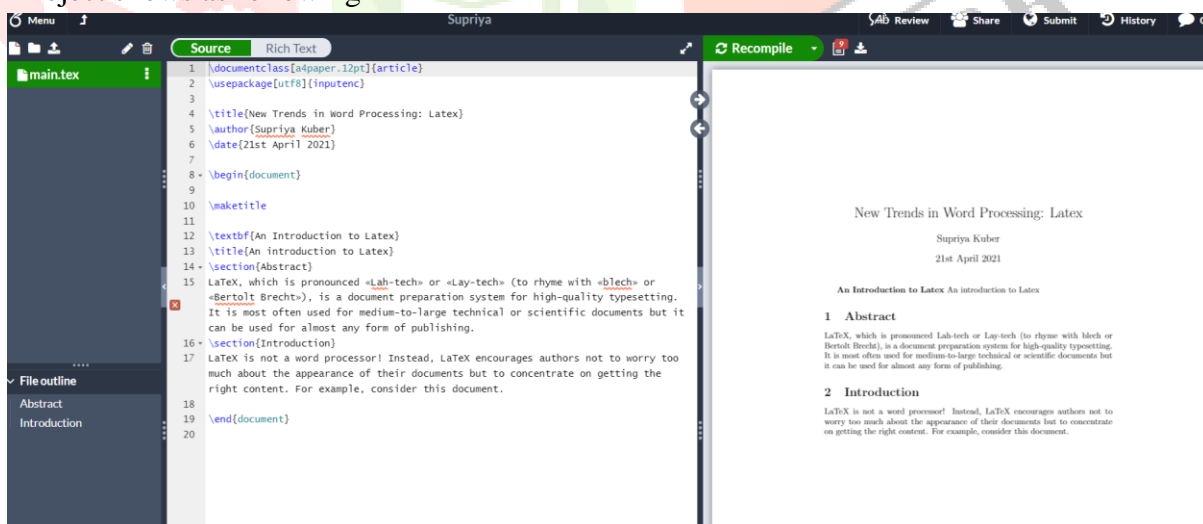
Menu
Supriya
Review Share Submit History
main.tex
Source Rich Text
Recompile

1 \documentclass[a4paper,12pt]{article}
2 \usepackage[utf8]{inputenc}
3
4 \title{New Trends in Word Processing: Latex}
5 \author{Supriya Kuber}
6 \date{21st April 2021}
7
8 \begin{document}
9
10 \maketitle
11
12 \textbf{An Introduction to Latex}
13 \title{An introduction to Latex}
14 \section{Abstract}
15 LaTeX, which is pronounced «Lah-tech» or «Lay-tech» (to rhyme with «blech» or «Bertolt Brecht»), is a document preparation system for high-quality typesetting. It is most often used for medium-to-large technical or scientific documents but it can be used for almost any form of publishing.
16 \section{Introduction}
17 LaTeX is not a word processor! Instead, LaTeX encourages authors not to worry too much about the appearance of their documents but to concentrate on getting the right content. For example, consider this document.
18
19 \end{document}
20

File outline
Abstract
Introduction

New Trends in Word Processing: Latex

Supriya Kuber

21st April 2021

An Introduction to Latex An introduction to Latex

1 Abstract

LaTeX, which is pronounced Lah-tech or Lay-tech (to rhyme with blech or Bertolt Brecht), is a document preparation system for high-quality typesetting. It is most often used for medium-to-large technical or scientific documents but it can be used for almost any form of publishing.

2 Introduction

LaTeX is not a word processor! Instead, LaTeX encourages authors not to worry too much about the appearance of their documents but to concentrate on getting the right content. For example, consider this document.